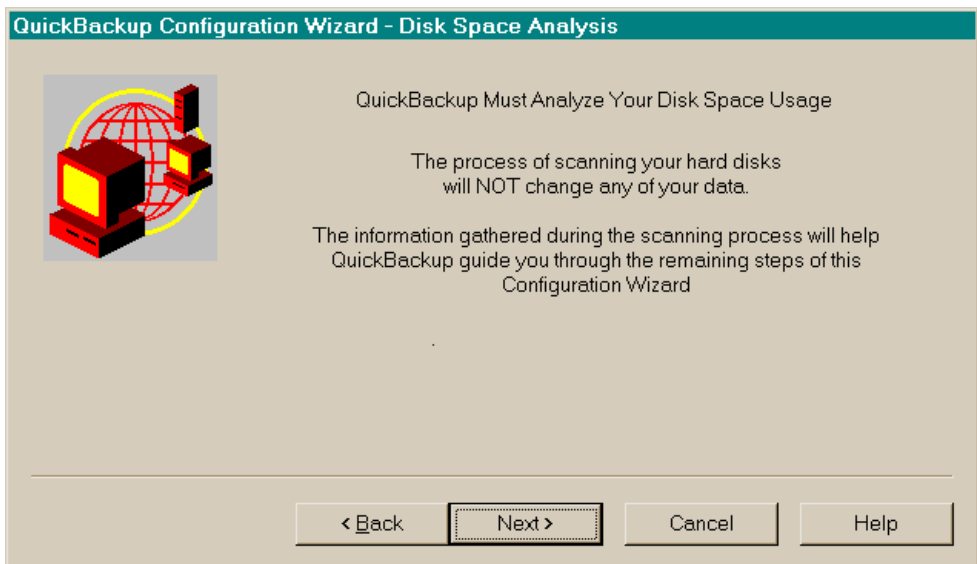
QuickBackup Configuration Wizard - Disk Space Analysis

QuickBackup Must Analyze Your Disk Space Usage

The process of scanning your hard disks will NOT change any of your data.

The information gathered during the scanning process will help QuickBackup guide you through the remaining steps of this Configuration Wizard

.

< Back

Next >

Cancel

Help